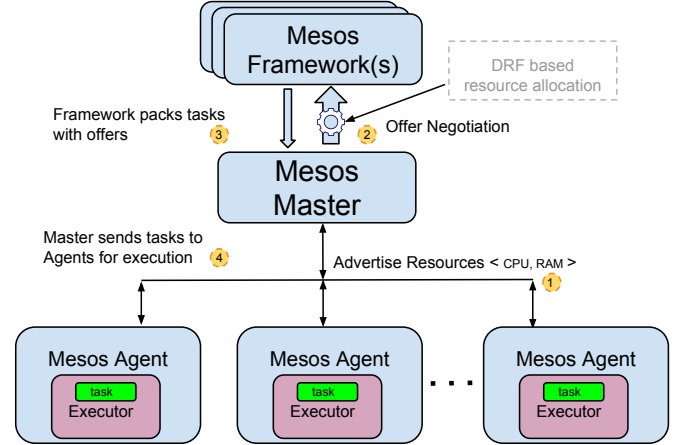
Mesos Framework(s)

DRF based resource allocation

Framework packs tasks with offers 3

2 Offer Negotiation

Mesos Master

Master sends tasks to Agents for execution 4

Advertise Resources < CPU, RAM >

1

Mesos Agent
task
Executor

Mesos Agent
task
Executor

. . .

Mesos Agent
task
Executor